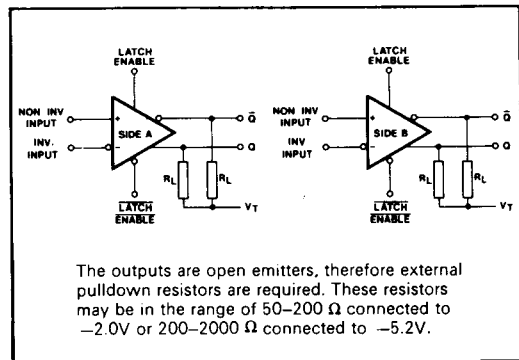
LATCH ENABLE

NON INV INPUT

INV. INPUT

+

−

SIDE A

$\bar{Q}$

Q

$R_L$

$R_L$

$V_T$

$\overline{\text{LATCH}}$ $\overline{\text{ENABLE}}$

LATCH ENABLE

NON INV INPUT

INV INPUT

+

−

SIDE B

$\bar{Q}$

Q

$R_L$

$R_L$

$V_T$

$\overline{\text{LATCH}}$ $\overline{\text{ENABLE}}$

The outputs are open emitters, therefore external pulldown resistors are required. These resistors may be in the range of 50–200 $\Omega$ connected to −2.0V or 200–2000 $\Omega$ connected to −5.2V.